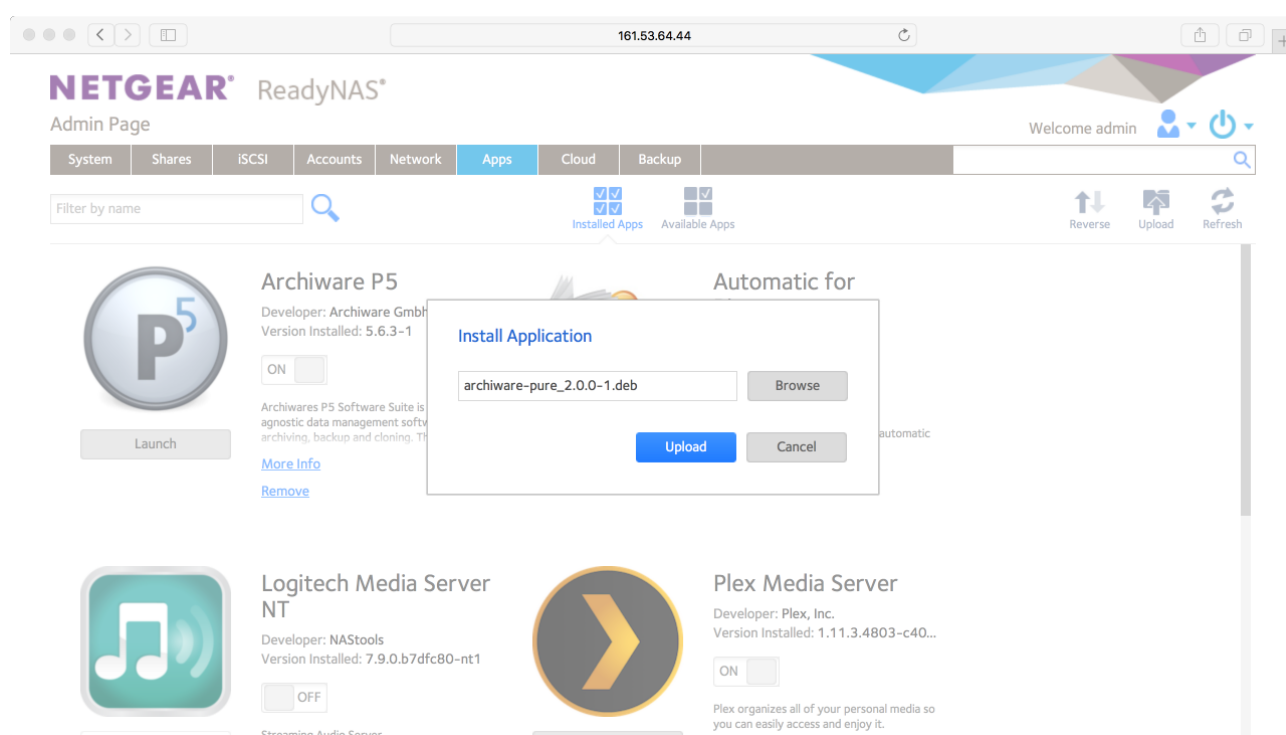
161.53.64.44

NETGEAR® ReadyNAS®
Admin Page

Welcome admin

System | Shares | iSCSI | Accounts | Network | Apps | Cloud | Backup

Filter by name

Installed Apps
Available Apps

Reverse
Upload
Refresh

Archiware P5
Developer: Archiware Gmbh
Version Installed: 5.6.3-1
ON
Archiwares P5 Software Suite is agnostic data management softw archiving, backup and cloning. Th
Launch
More Info
Remove

Automatic for

automatic

Install Application
archiware-pure_2.0.0-1.deb
Browse
Upload
Cancel

Logitech Media Server NT
Developer: NAStools
Version Installed: 7.9.0.b7dfc80-nt1
OFF
Streaming Audio Server

Plex Media Server
Developer: Plex, Inc.
Version Installed: 1.11.3.4803-c40...
ON
Plex organizes all of your personal media so you can easily access and enjoy it.